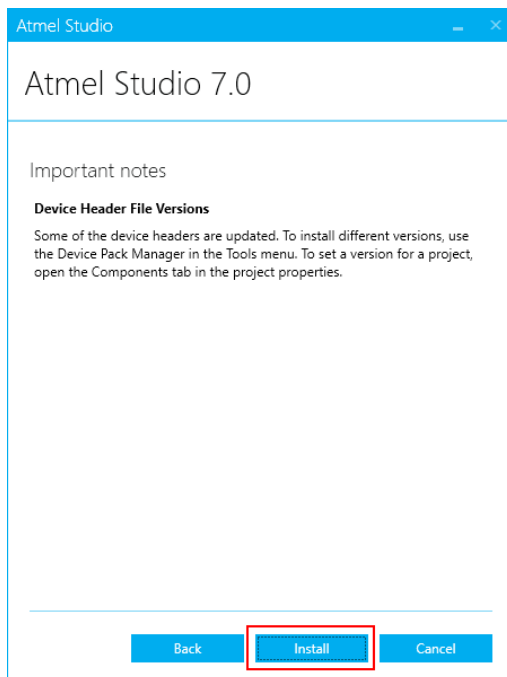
Atmel Studio

Atmel Studio 7.0

Important notes

**Device Header File Versions**

Some of the device headers are updated. To install different versions, use the Device Pack Manager in the Tools menu. To set a version for a project, open the Components tab in the project properties.

Back

Install

Cancel